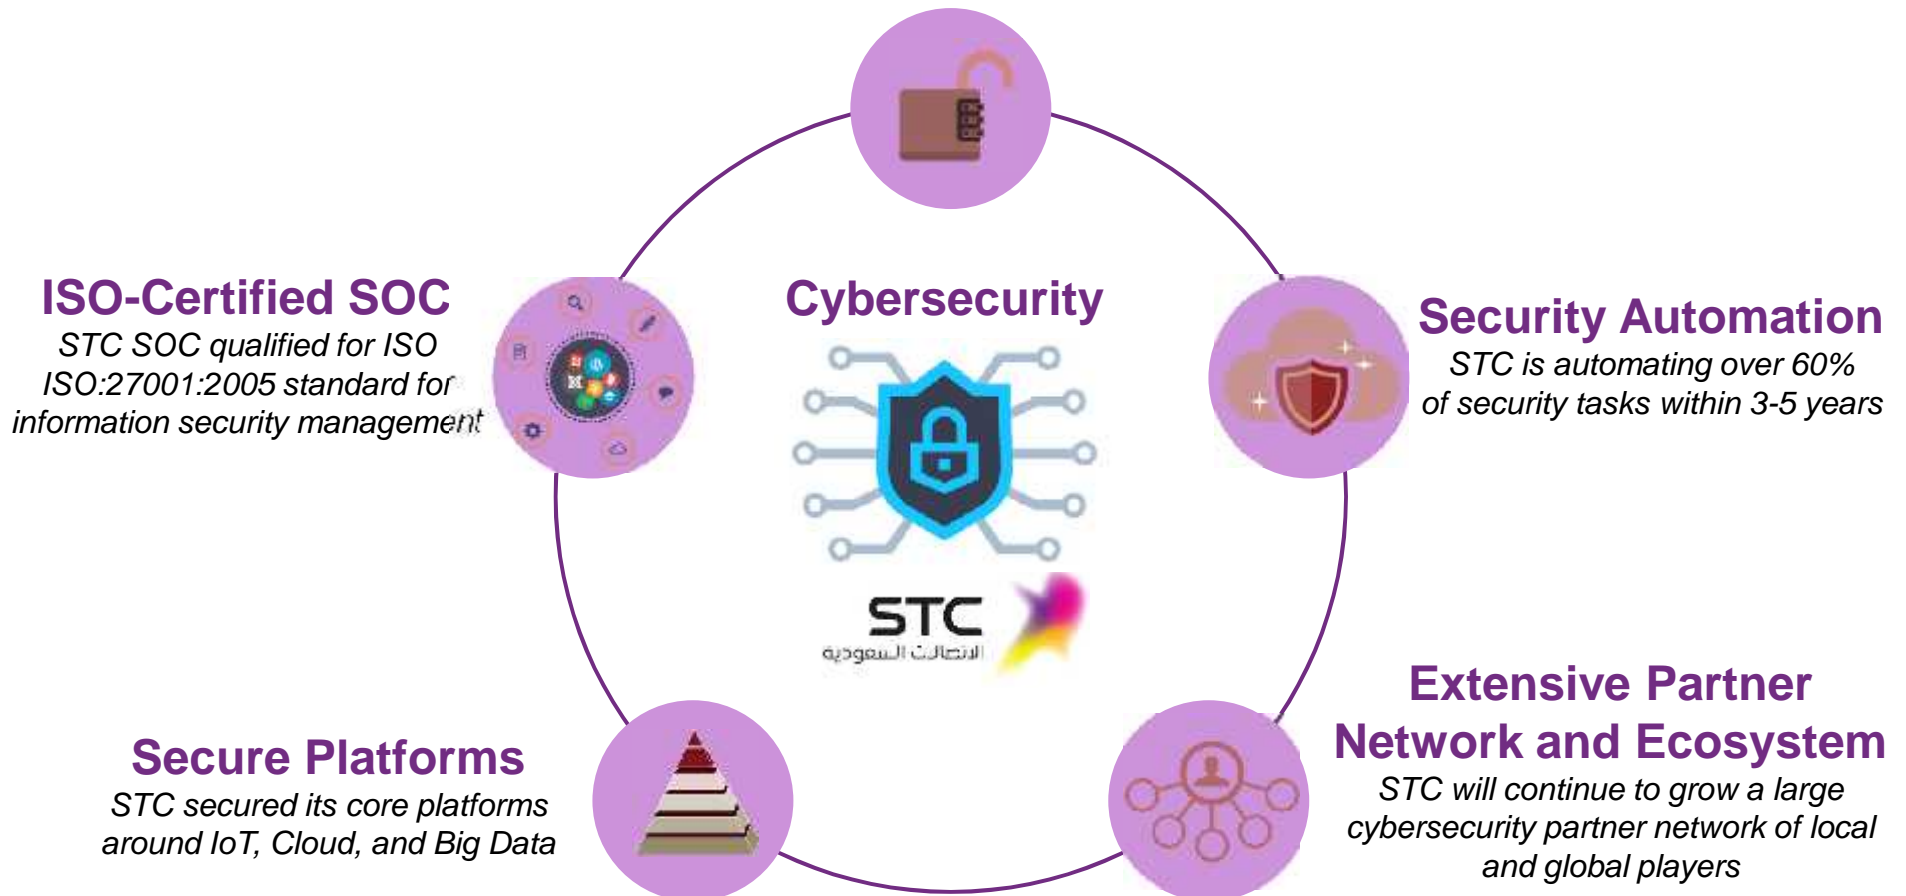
Cybersecurity

ISO-Certified SOC
STC SOC qualified for ISO ISO:27001:2005 standard for information security management

Security Automation
STC is automating over 60% of security tasks within 3-5 years

STC
الاتصالات السعودية

Secure Platforms
STC secured its core platforms around IoT, Cloud, and Big Data

Extensive Partner Network and Ecosystem
STC will continue to grow a large cybersecurity partner network of local and global players